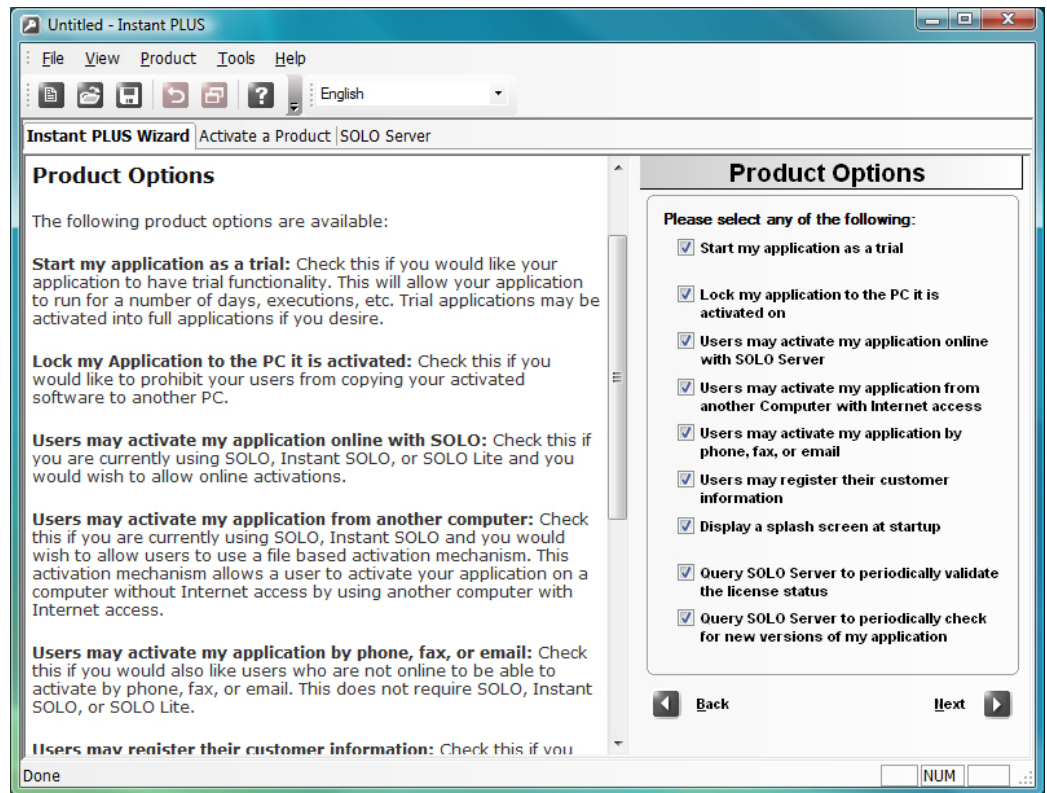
Untitled - Instant PLUS

File View Product Tools Help

English

Instant PLUS Wizard | Activate a Product | SOLO Server

**Product Options**

The following product options are available:

**Start my application as a trial:** Check this if you would like your application to have trial functionality. This will allow your application to run for a number of days, executions, etc. Trial applications may be activated into full applications if you desire.

**Lock my Application to the PC it is activated:** Check this if you would like to prohibit your users from copying your activated software to another PC.

**Users may activate my application online with SOLO:** Check this if you are currently using SOLO, Instant SOLO, or SOLO Lite and you would wish to allow online activations.

**Users may activate my application from another computer:** Check this if you are currently using SOLO, Instant SOLO and you would wish to allow users to use a file based activation mechanism. This activation mechanism allows a user to activate your application on a computer without Internet access by using another computer with Internet access.

**Users may activate my application by phone, fax, or email:** Check this if you would also like users who are not online to be able to activate by phone, fax, or email. This does not require SOLO, Instant SOLO, or SOLO Lite.

**Users may register their customer information:** Check this if you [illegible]

**Product Options**

Please select any of the following:

Start my application as a trial

Lock my application to the PC it is activated on

Users may activate my application online with SOLO Server

Users may activate my application from another Computer with Internet access

Users may activate my application by phone, fax, or email

Users may register their customer information

Display a splash screen at startup

Query SOLO Server to periodically validate the license status

Query SOLO Server to periodically check for new versions of my application

Back

Next

Done

NUM